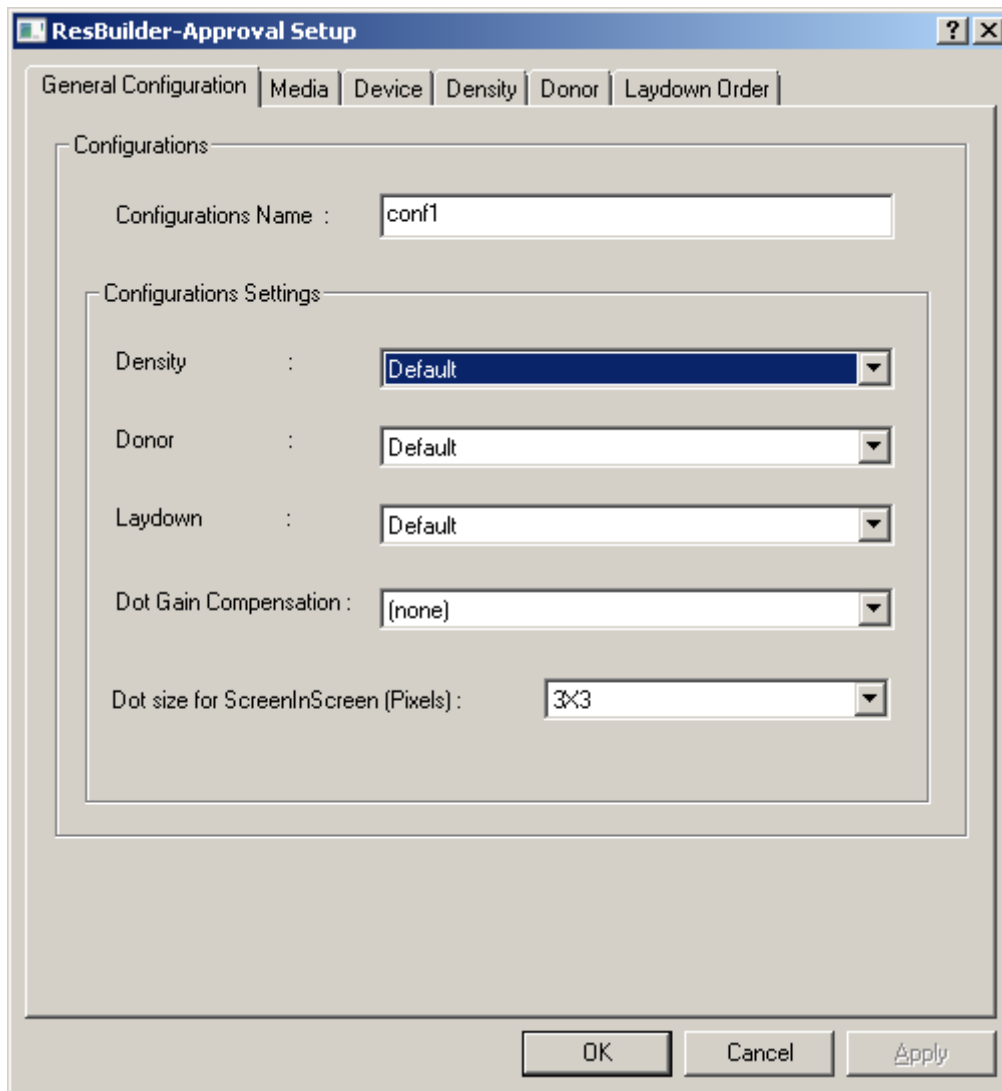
ResBuilder-Approval Setup

?

X

General Configuration | Media | Device | Density | Donor | Laydown Order

Configurations

Configurations Name : conf1

Configurations Settings

Density : Default

Donor : Default

Laydown : Default

Dot Gain Compensation : (none)

Dot size for ScreenInScreen (Pixels) : 3X3

OK Cancel Apply